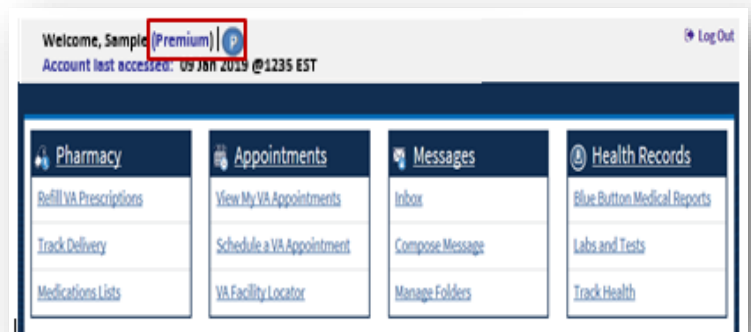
Welcome, Sample (Premium) | P

Log Out

Account last accessed: 09 Jan 2019 @1235 EST

Pharmacy
Refill VA Prescriptions
Track Delivery
Medications Lists

Appointments
View My VA Appointments
Schedule a VA Appointment
VA Facility Locator

Messages
Inbox
Compose Message
Manage Folders

Health Records
Blue Button Medical Reports
Labs and Tests
Track Health